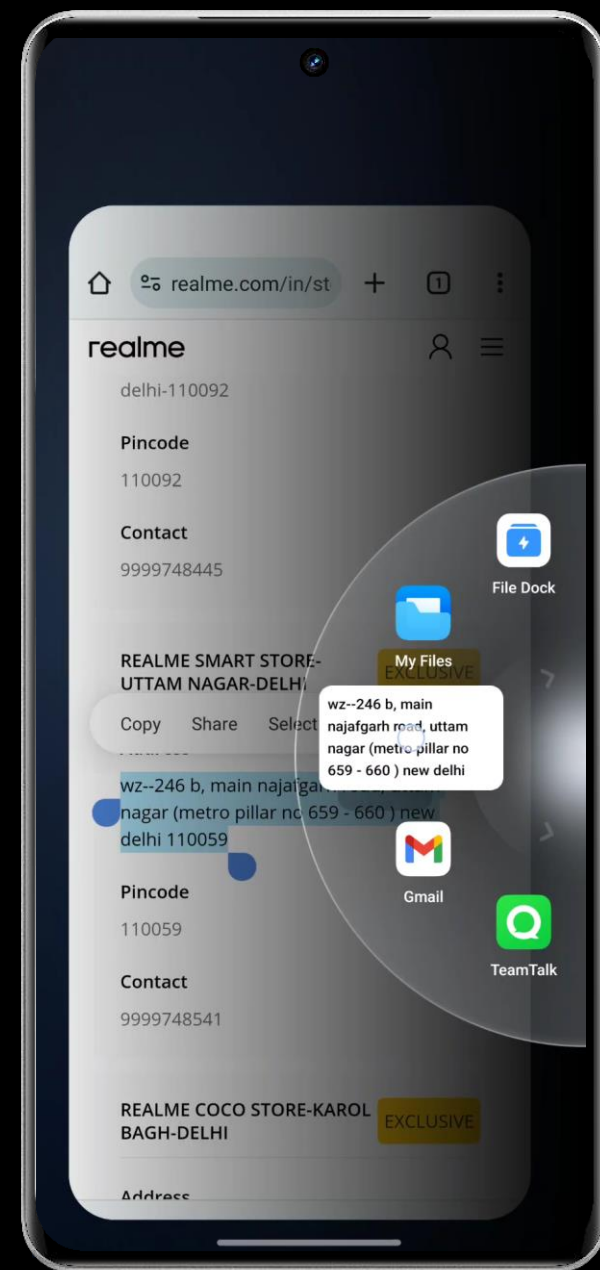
realme.com/in/st

1

realme

delhi-110092

Pincode

110092

Contact

9999748445

REALME SMART STORE-UTTAM NAGAR-DELHI

EXCLUSIVE

Copy Share Select

wz--246 b, main najafgarh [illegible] nagar (metro pillar no 659 - 660 ) new delhi 110059

Pincode

110059

Contact

9999748541

REALME COCO STORE-KAROL BAGH-DELHI

EXCLUSIVE

Address

File Dock

My Files

wz--246 b, main najafgarh road, uttam nagar (metro pillar no 659 - 660 ) new delhi

Gmail

TeamTalk